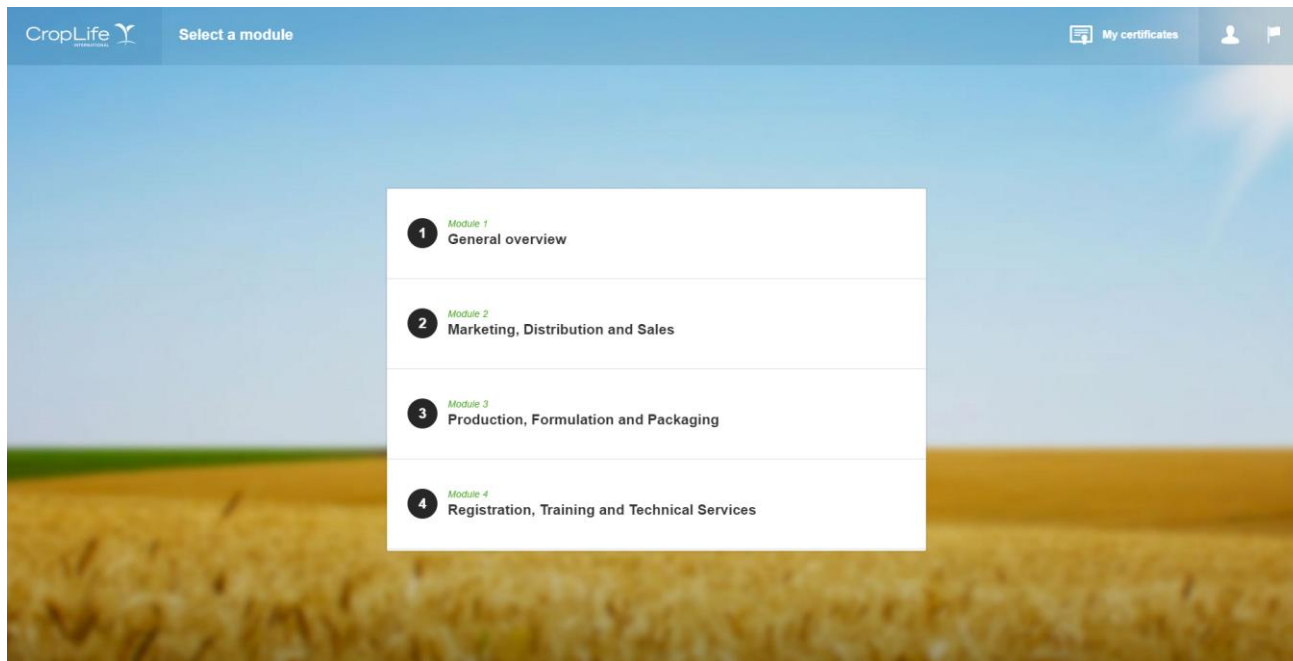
CropLife INTERNATIONAL

Select a module

My certificates

1 Module 1
General overview

2 Module 2
Marketing, Distribution and Sales

3 Module 3
Production, Formulation and Packaging

4 Module 4
Registration, Training and Technical Services